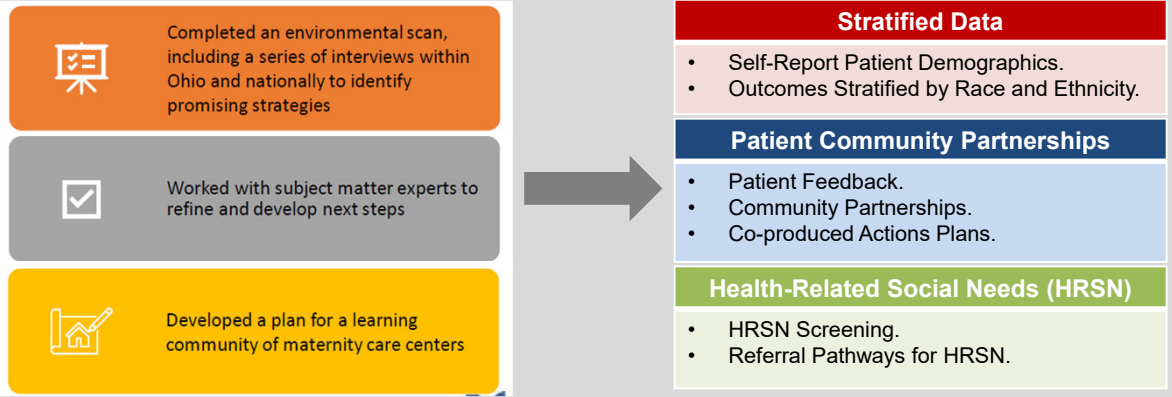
Completed an environmental scan, including a series of interviews within Ohio and nationally to identify promising strategies

Worked with subject matter experts to refine and develop next steps

Developed a plan for a learning community of maternity care centers

Stratified Data

- Self-Report Patient Demographics.
- Outcomes Stratified by Race and Ethnicity.

Patient Community Partnerships

- Patient Feedback.
- Community Partnerships.
- Co-produced Actions Plans.

Health-Related Social Needs (HRSN)

- HRSN Screening.
- Referral Pathways for HRSN.